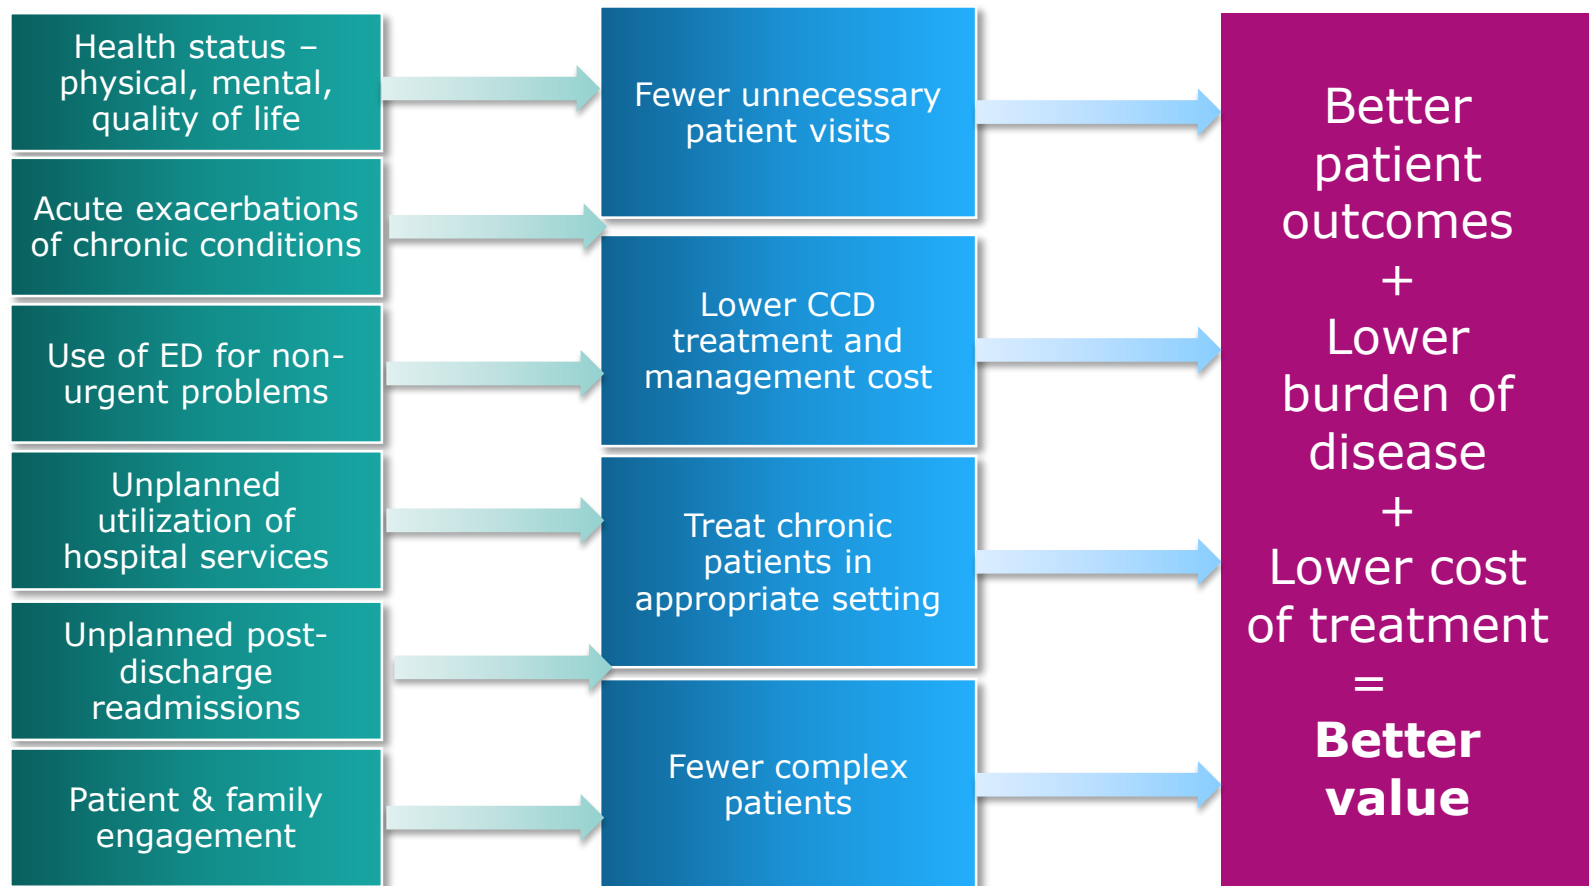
Health status – physical, mental, quality of life

Acute exacerbations of chronic conditions

Use of ED for non-urgent problems

Unplanned utilization of hospital services

Unplanned post-discharge readmissions

Patient & family engagement

Fewer unnecessary patient visits

Lower CCD treatment and management cost

Treat chronic patients in appropriate setting

Fewer complex patients

Better patient outcomes + Lower burden of disease + Lower cost of treatment = **Better value**